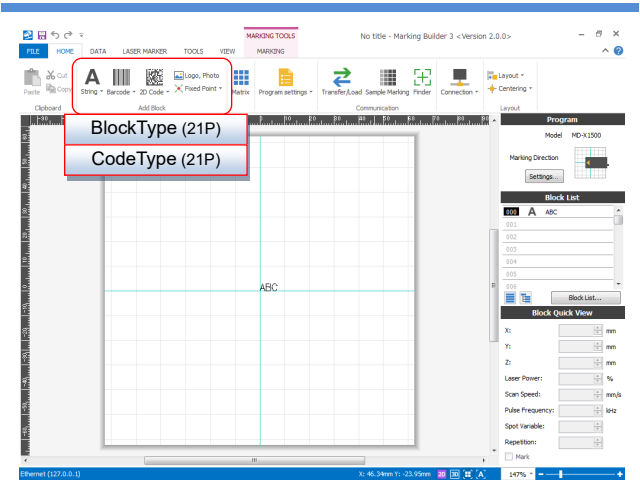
MARKING TOOLS
No title - Marking Builder 3 <Version 2.0.0>
FILE HOME DATA LASER MARKER TOOLS VIEW MARKING
Paste Cut Copy
Clipboard
String Barcode 2D Code Logo, Photo Fixed Point Matrix
Add Block
Program settings
Transfer/Load Sample Marking Finder
Communication
Connection
Layout Centering
Layout

BlockType (21P)
CodeType (21P)

ABC

Program
Model MD-X1500
Marking Direction
Settings...
Block List
000 A ABC
001
002
003
004
005
006
Block List...
Block Quick View
X: mm
Y: mm
Z: mm
Laser Power: %
Scan Speed: mm/s
Pulse Frequency: kHz
Spot Variable:
Repetition:
Mark

Ethernet (127.0.0.1)
X: 46.34mm Y: -23.95mm 2D 3D
147%